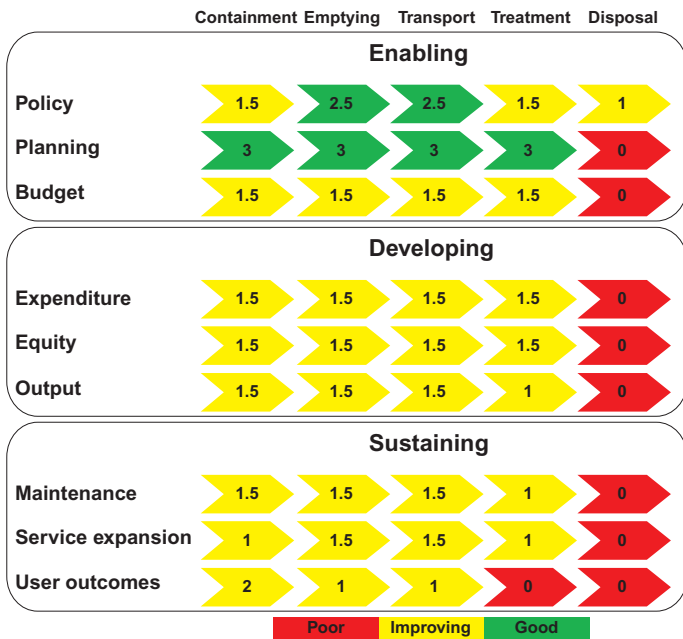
| | Containment | Emptying | Transport | Treatment | Disposal |
|---|---|---|---|---|---|
| **Enabling** | | | | | |
| Policy | 1.5 | 2.5 | 2.5 | 1.5 | 1 |
| Planning | 3 | 3 | 3 | 3 | 0 |
| Budget | 1.5 | 1.5 | 1.5 | 1.5 | 0 |
| **Developing** | | | | | |
| Expenditure | 1.5 | 1.5 | 1.5 | 1.5 | 0 |
| Equity | 1.5 | 1.5 | 1.5 | 1.5 | 0 |
| Output | 1.5 | 1.5 | 1.5 | 1 | 0 |
| **Sustaining** | | | | | |
| Maintenance | 1.5 | 1.5 | 1.5 | 1 | 0 |
| Service expansion | 1 | 1.5 | 1.5 | 1 | 0 |
| User outcomes | 2 | 1 | 1 | 0 | 0 |

Poor Improving Good